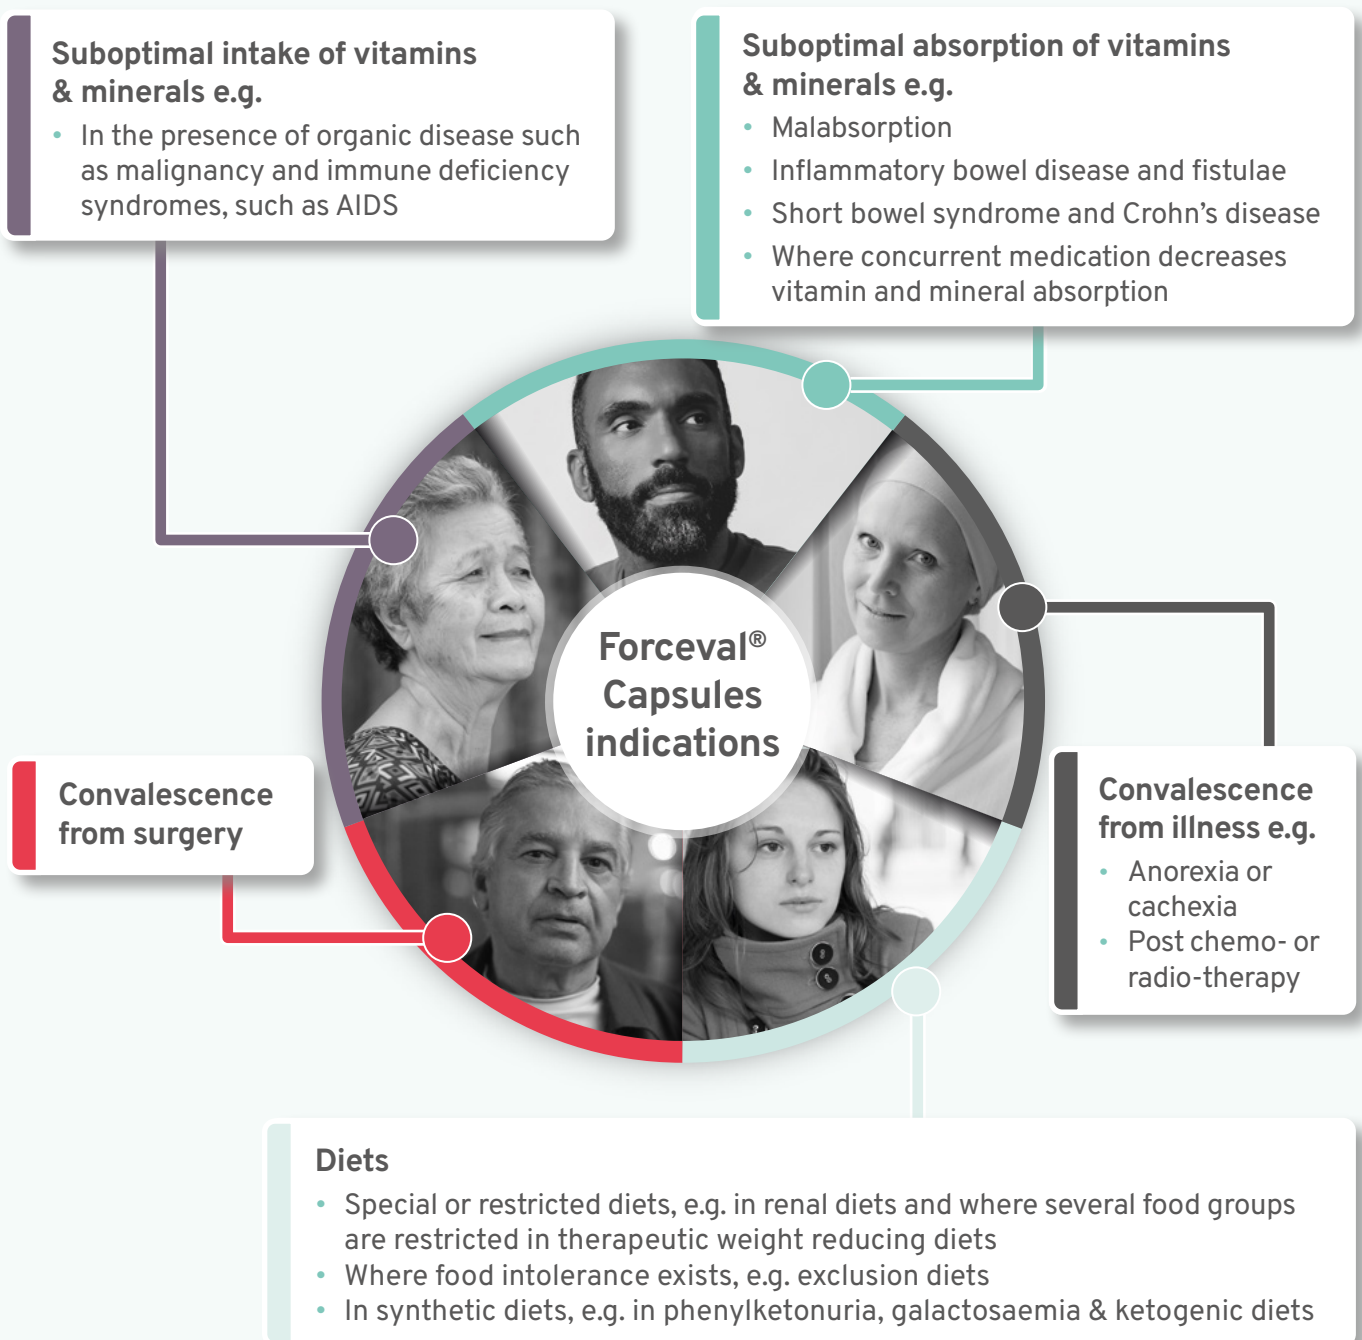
Suboptimal intake of vitamins & minerals e.g.

- In the presence of organic disease such as malignancy and immune deficiency syndromes, such as AIDS

Suboptimal absorption of vitamins & minerals e.g.

- Malabsorption
- Inflammatory bowel disease and fistulae
- Short bowel syndrome and Crohn’s disease
- Where concurrent medication decreases vitamin and mineral absorption

Forceval® Capsules indications

Convalescence from surgery

Convalescence from illness e.g.

- Anorexia or cachexia
- Post chemo- or radio-therapy

Diets

- Special or restricted diets, e.g. in renal diets and where several food groups are restricted in therapeutic weight reducing diets
- Where food intolerance exists, e.g. exclusion diets
- In synthetic diets, e.g. in phenylketonuria, galactosaemia & ketogenic diets